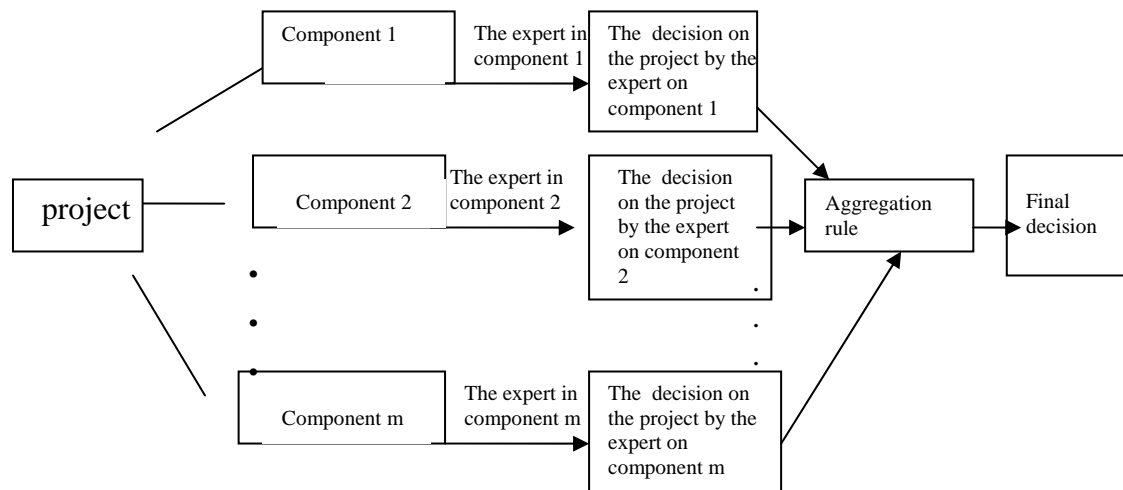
project

Component 1

The expert in component 1

The decision on the project by the expert on component 1

Component 2

The expert in component 2

The decision on the project by the expert on component 2

•
•
•

Component m

The expert in component m

The decision on the project by the expert on component m

Aggregation rule

Final decision